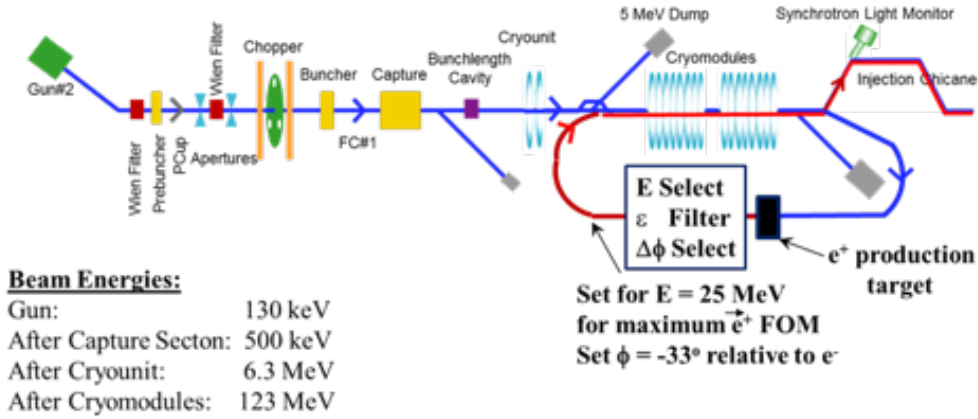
Gun#2

Wien Filter

Prebuncher

PCup

Wien Filter

Apertures

Chopper

Buncher

FC#1

Capture

Bunchlength Cavity

Cryounit

5 MeV Dump

Cryomodules

Synchrotron Light Monitor

Injection Chicane

E Select
ε Filter
Δϕ Select

$e^+$ production target

Set for E = 25 MeV
for maximum $\vec{e}^+$ FOM
Set ϕ = -33° relative to e⁻

Beam Energies:

| | |
|---|---|
| Gun: | 130 keV |
| After Capture Secton: | 500 keV |
| After Cryounit: | 6.3 MeV |
| After Cryomodules: | 123 MeV |